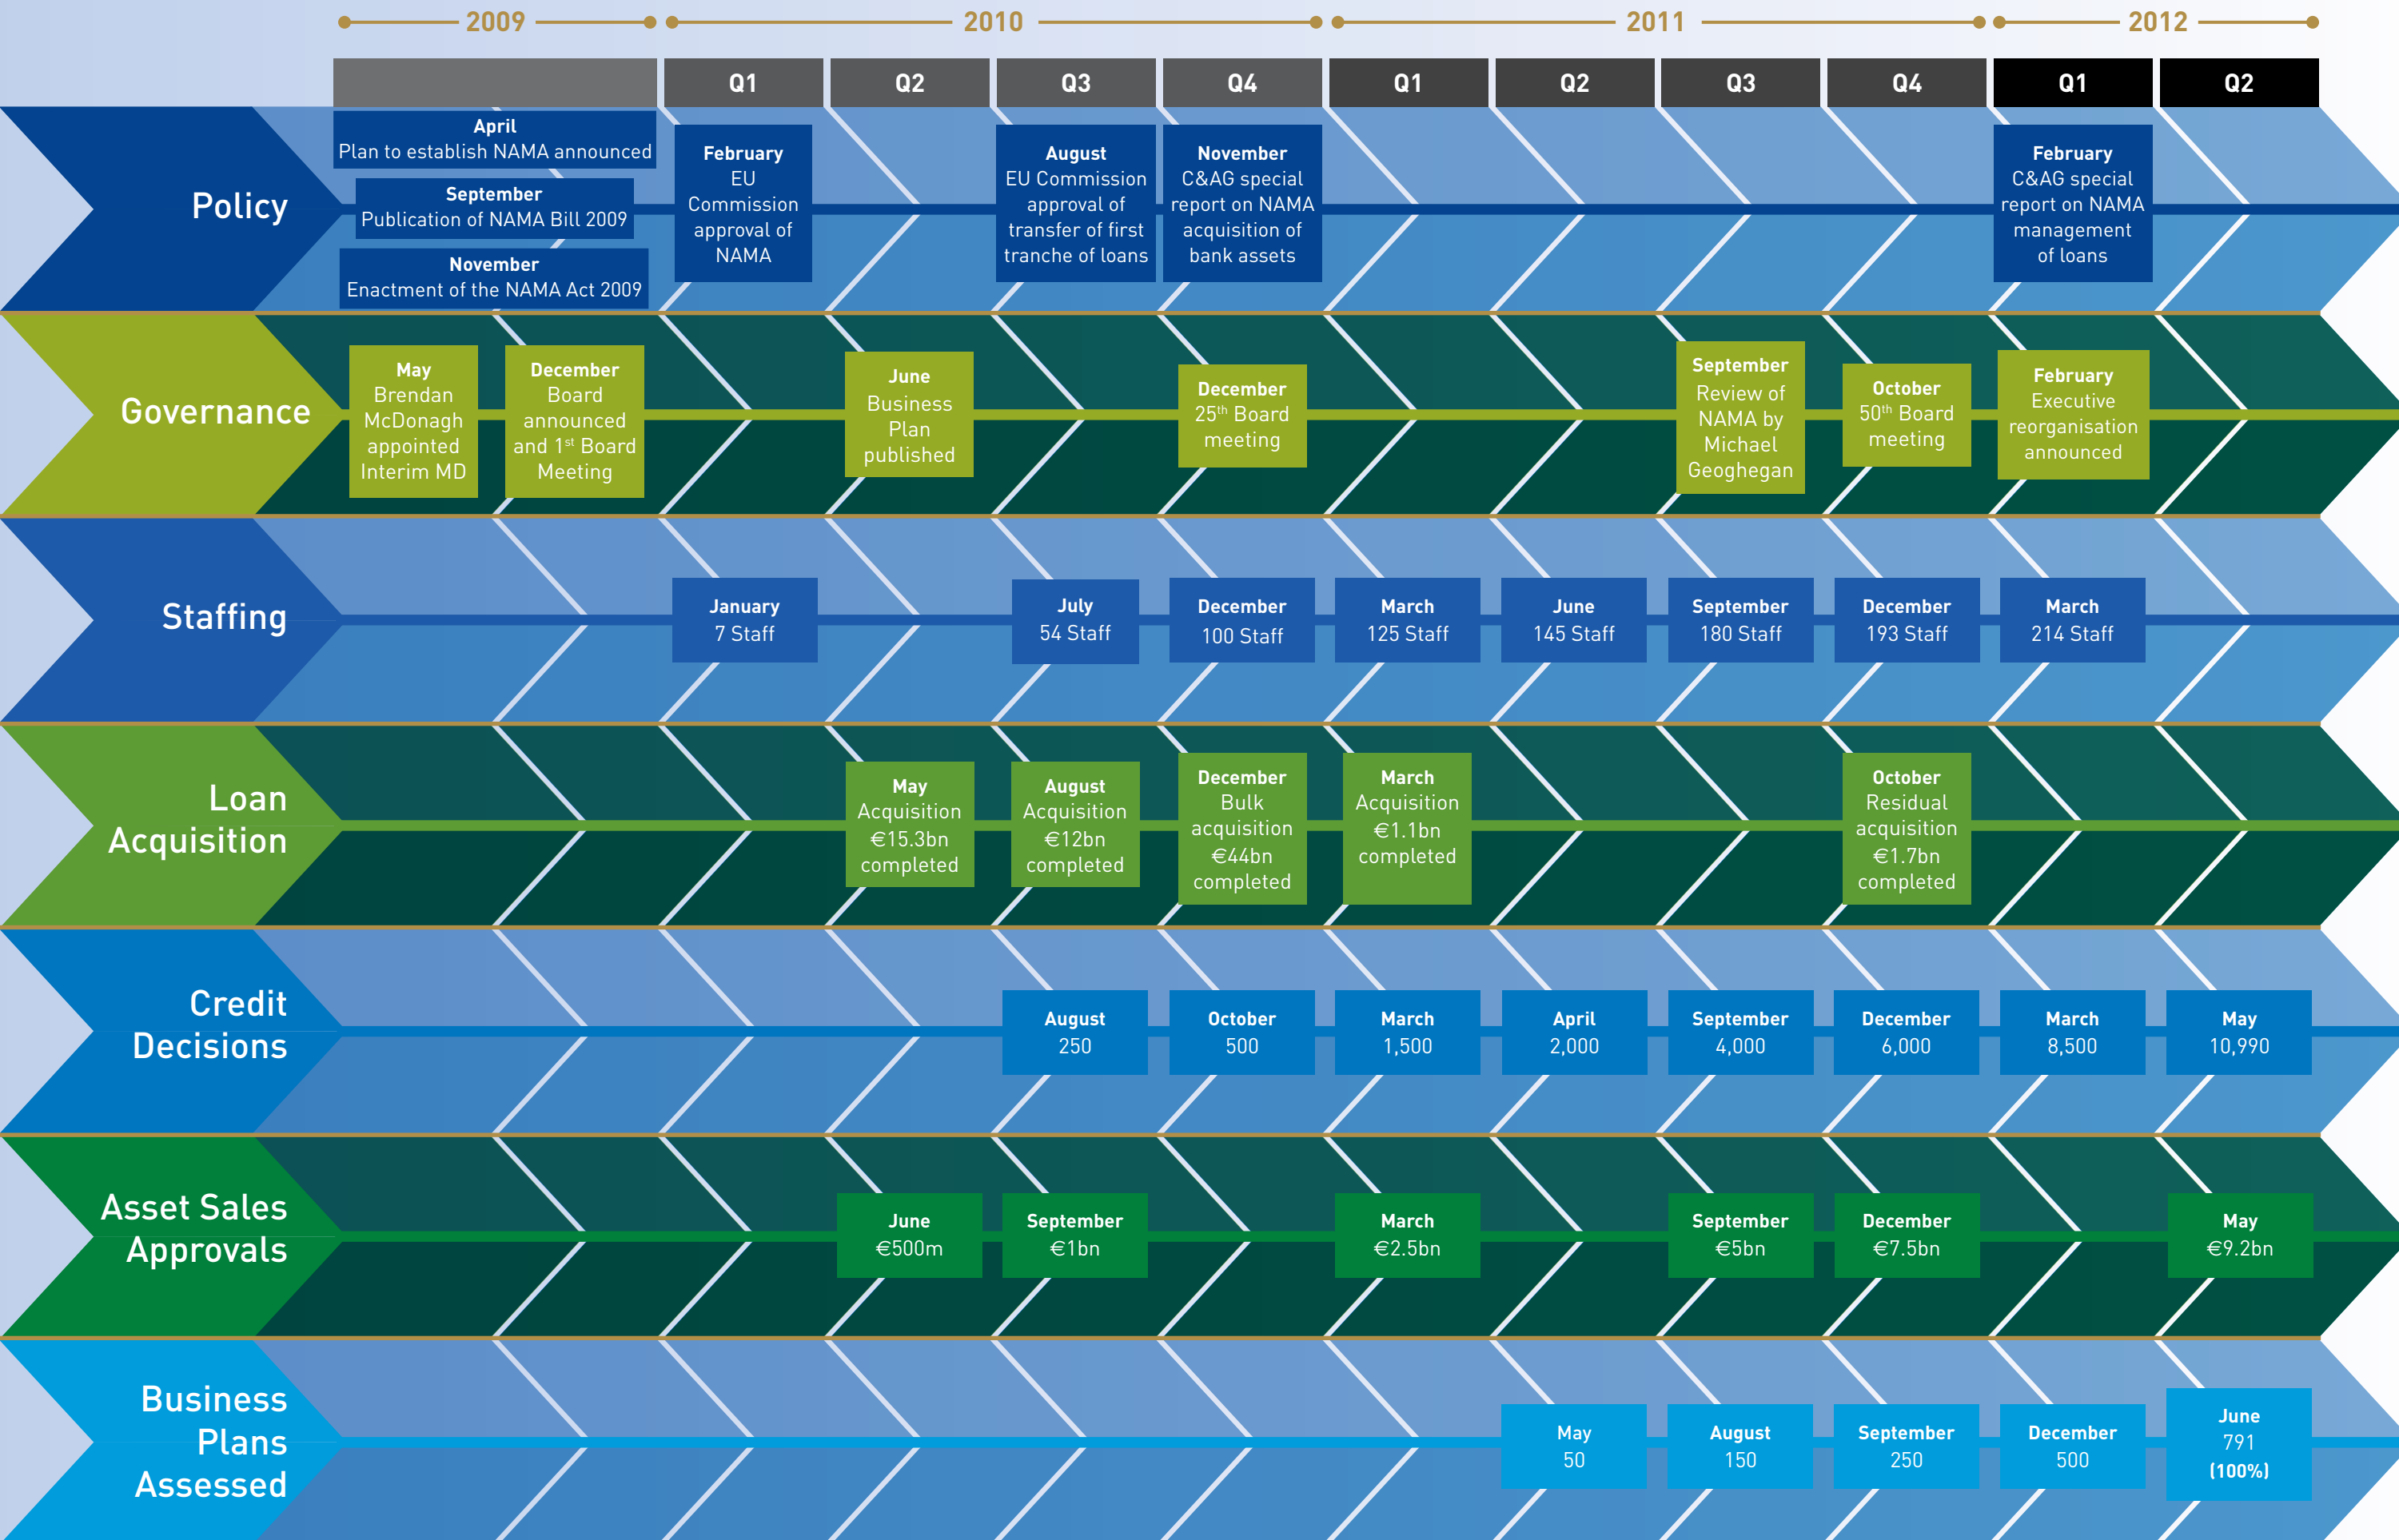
2009 2010 2011 2012

| | Q1 | Q2 | Q3 | Q4 | Q1 | Q2 | Q3 | Q4 | Q1 | Q2 |
|---|---|---|---|---|---|---|---|---|---|---|

Policy
April Plan to establish NAMA announced
September Publication of NAMA Bill 2009
November Enactment of the NAMA Act 2009
February EU Commission approval of NAMA
August EU Commission approval of transfer of first tranche of loans
November C&AG special report on NAMA acquisition of bank assets
February C&AG special report on NAMA management of loans

Governance
May Brendan McDonagh appointed Interim MD
December Board announced and 1$^{st}$ Board Meeting
June Business Plan published
December 25$^{th}$ Board meeting
September Review of NAMA by Michael Geoghegan
October 50$^{th}$ Board meeting
February Executive reorganisation announced

Staffing
January 7 Staff
July 54 Staff
December 100 Staff
March 125 Staff
June 145 Staff
September 180 Staff
December 193 Staff
March 214 Staff

Loan Acquisition
May Acquisition €15.3bn completed
August Acquisition €12bn completed
December Bulk acquisition €44bn completed
March Acquisition €1.1bn completed
October Residual acquisition €1.7bn completed

Credit Decisions
August 250
October 500
March 1,500
April 2,000
September 4,000
December 6,000
March 8,500
May 10,990

Asset Sales Approvals
June €500m
September €1bn
March €2.5bn
September €5bn
December €7.5bn
May €9.2bn

Business Plans Assessed
May 50
August 150
September 250
December 500
June 791 (100%)